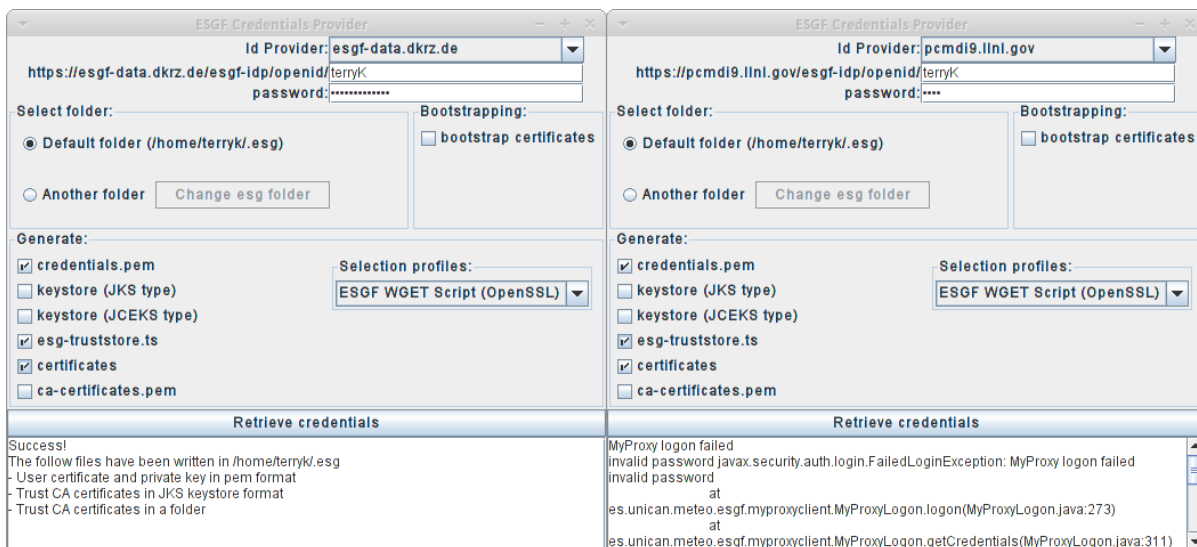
ESGF Credentials Provider

Id Provider: esgf-data.dkrz.de
https://esgf-data.dkrz.de/esgf-idp/openid/ terryK
password: ••••••••••••••

Select folder:
Default folder (/home/terryk/.esg)
Another folder
Change esg folder

Bootstrapping:
bootstrap certificates

Generate:
credentials.pem
keystore (JKS type)
keystore (JCEKS type)
esg-truststore.ts
certificates
ca-certificates.pem

Selection profiles:
ESGF WGET Script (OpenSSL)

Retrieve credentials

Success!
The follow files have been written in /home/terryk/.esg
- User certificate and private key in pem format
- Trust CA certificates in JKS keystore format
- Trust CA certificates in a folder

ESGF Credentials Provider

Id Provider: pcmdi9.llnl.gov
https://pcmdi9.llnl.gov/esgf-idp/openid/ terryK
password: ••••

Select folder:
Default folder (/home/terryk/.esg)
Another folder
Change esg folder

Bootstrapping:
bootstrap certificates

Generate:
credentials.pem
keystore (JKS type)
keystore (JCEKS type)
esg-truststore.ts
certificates
ca-certificates.pem

Selection profiles:
ESGF WGET Script (OpenSSL)

Retrieve credentials

MyProxy logon failed
invalid password javax.security.auth.login.FailedLoginException: MyProxy logon failed
invalid password
at
es.unican.meteo.esgf.myproxyclient.MyProxyLogon.logon(MyProxyLogon.java:273)
at
es.unican.meteo.esgf.myproxyclient.MyProxyLogon.getCredentials(MyProxyLogon.java:311)